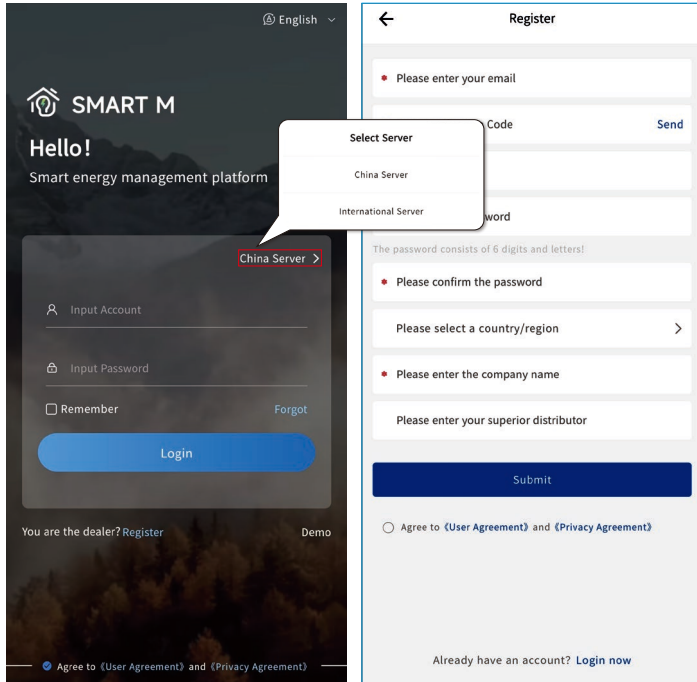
English

SMART M

Hello!

Smart energy management platform

Select Server

China Server

International Server

China Server >

Input Account

Input Password

Remember

Forgot

Login

You are the dealer? Register

Demo

Agree to 《User Agreement》 and 《Privacy Agreement》

Register

Please enter your email

Code

Send

word

The password consists of 6 digits and letters!

Please confirm the password

Please select a country/region

Please enter the company name

Please enter your superior distributor

Submit

Agree to 《User Agreement》 and 《Privacy Agreement》

Already have an account? Login now